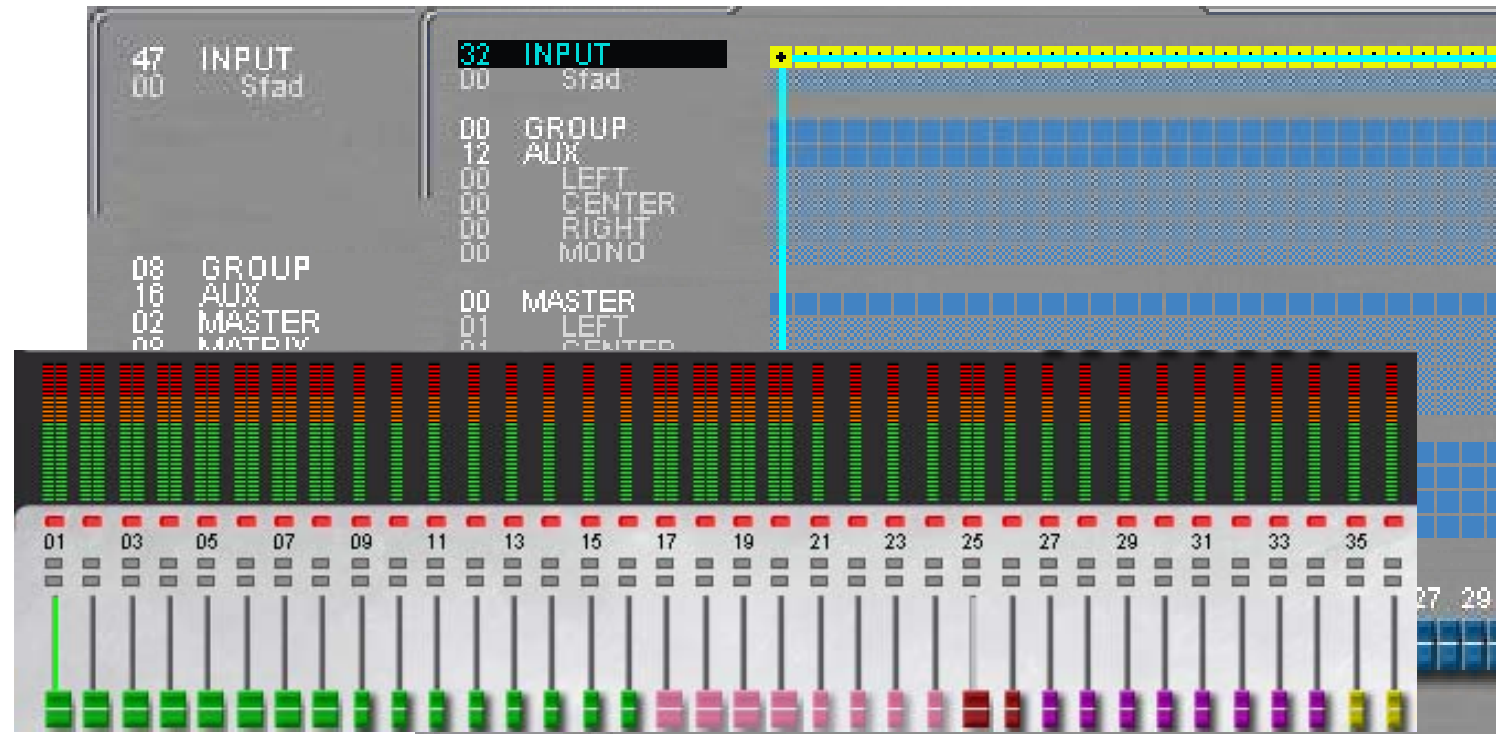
47 INPUT
00 Sfad

08 GROUP
16 AUX
02 MASTER
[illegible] MATRIX

32 INPUT
00 Sfad

00 GROUP
12 AUX
00 LEFT
00 CENTER
00 RIGHT
00 MONO

00 MASTER
01 LEFT
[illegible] CENTER

01 03 05 07 09 11 13 15 17 19 21 23 25 27 29 31 33 35

27 29